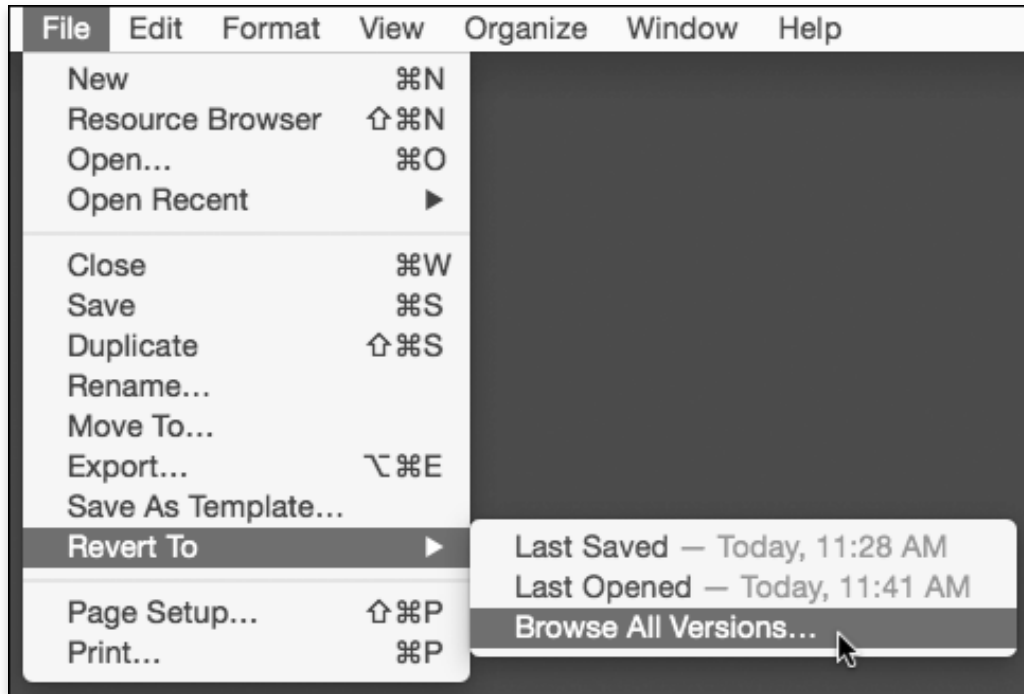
File Edit Format View Organize Window Help

New ⌘N
Resource Browser ⇧⌘N
Open… ⌘O
Open Recent ▶

Close ⌘W
Save ⌘S
Duplicate ⇧⌘S
Rename…
Move To…
Export… ⌥⌘E
Save As Template…
Revert To ▶

Page Setup… ⇧⌘P
Print… ⌘P

Last Saved — Today, 11:28 AM
Last Opened — Today, 11:41 AM
Browse All Versions…